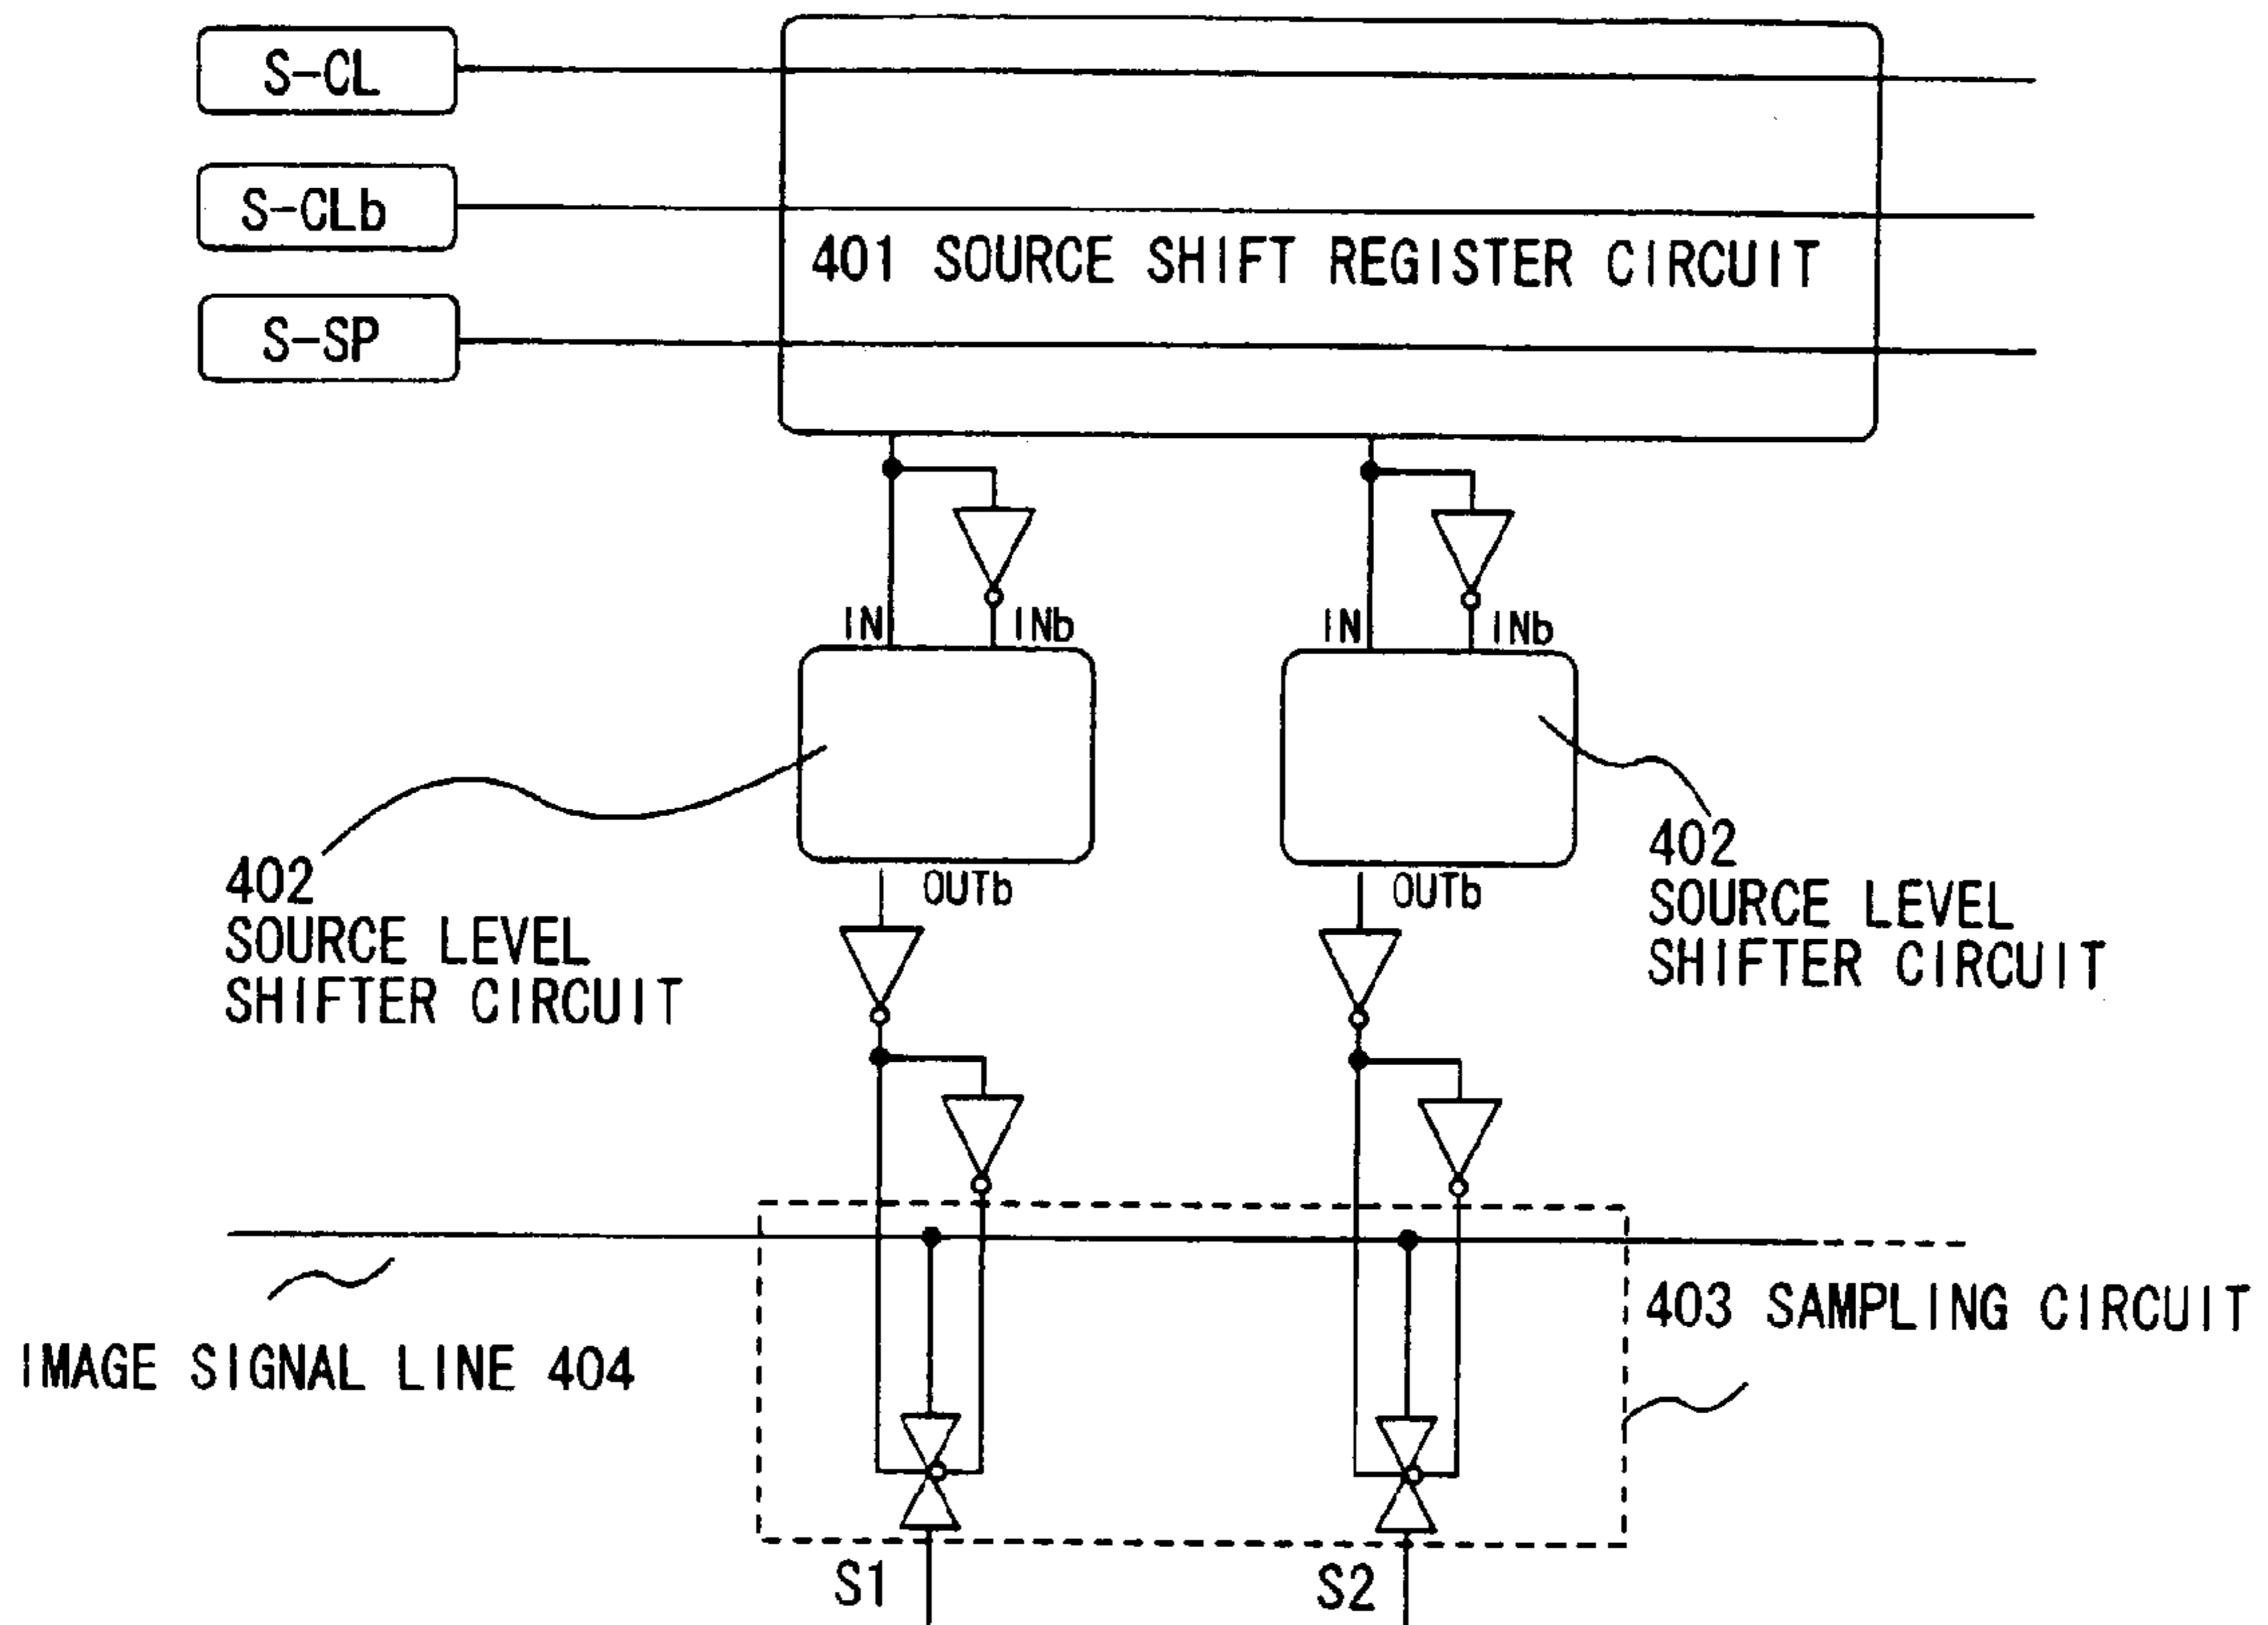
S-CL

S-CLb

S-SP

401 SOURCE SHIFT REGISTER CIRCUIT

IN

INb

IN

INb

402
SOURCE LEVEL
SHIFTER CIRCUIT

OUTb

OUTb

402
SOURCE LEVEL
SHIFTER CIRCUIT

403 SAMPLING CIRCUIT

IMAGE SIGNAL LINE 404

S1

S2